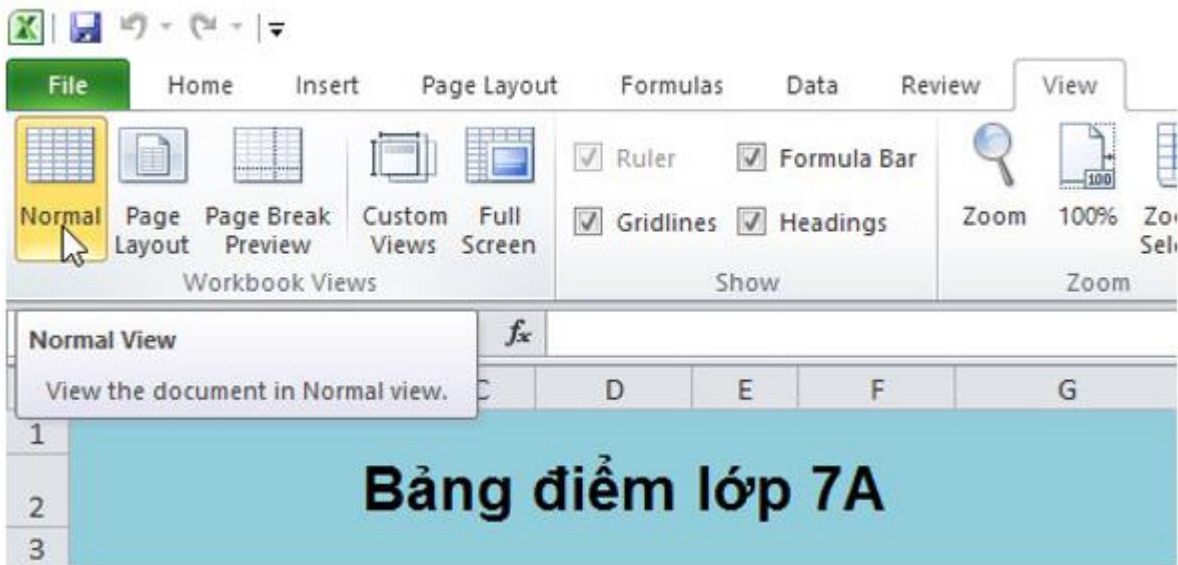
File Home Insert Page Layout Formulas Data Review View

Normal
Page Layout
Page Break Preview
Custom Views
Full Screen
Workbook Views

Ruler
Formula Bar
Gridlines
Headings
Show

Zoom
100
100%
Zo
Sel
Zoom

Normal View
View the document in Normal view.

$f_x$

C D E F G

1
2
3

Bảng điểm lớp 7A